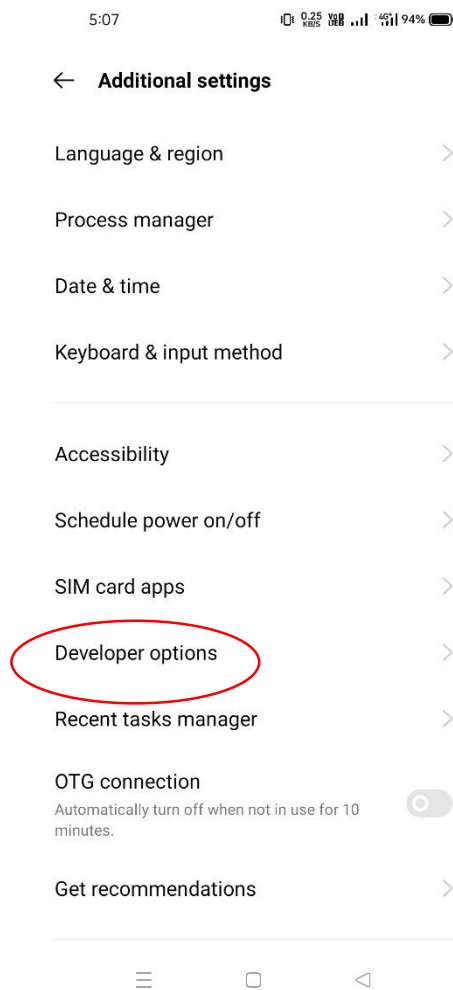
5:07 0.25 KB/S VoB LTE 4G 94%

Additional settings

Language & region

Process manager

Date & time

Keyboard & input method

Accessibility

Schedule power on/off

SIM card apps

Developer options

Recent tasks manager

OTG connection
Automatically turn off when not in use for 10 minutes.

Get recommendations